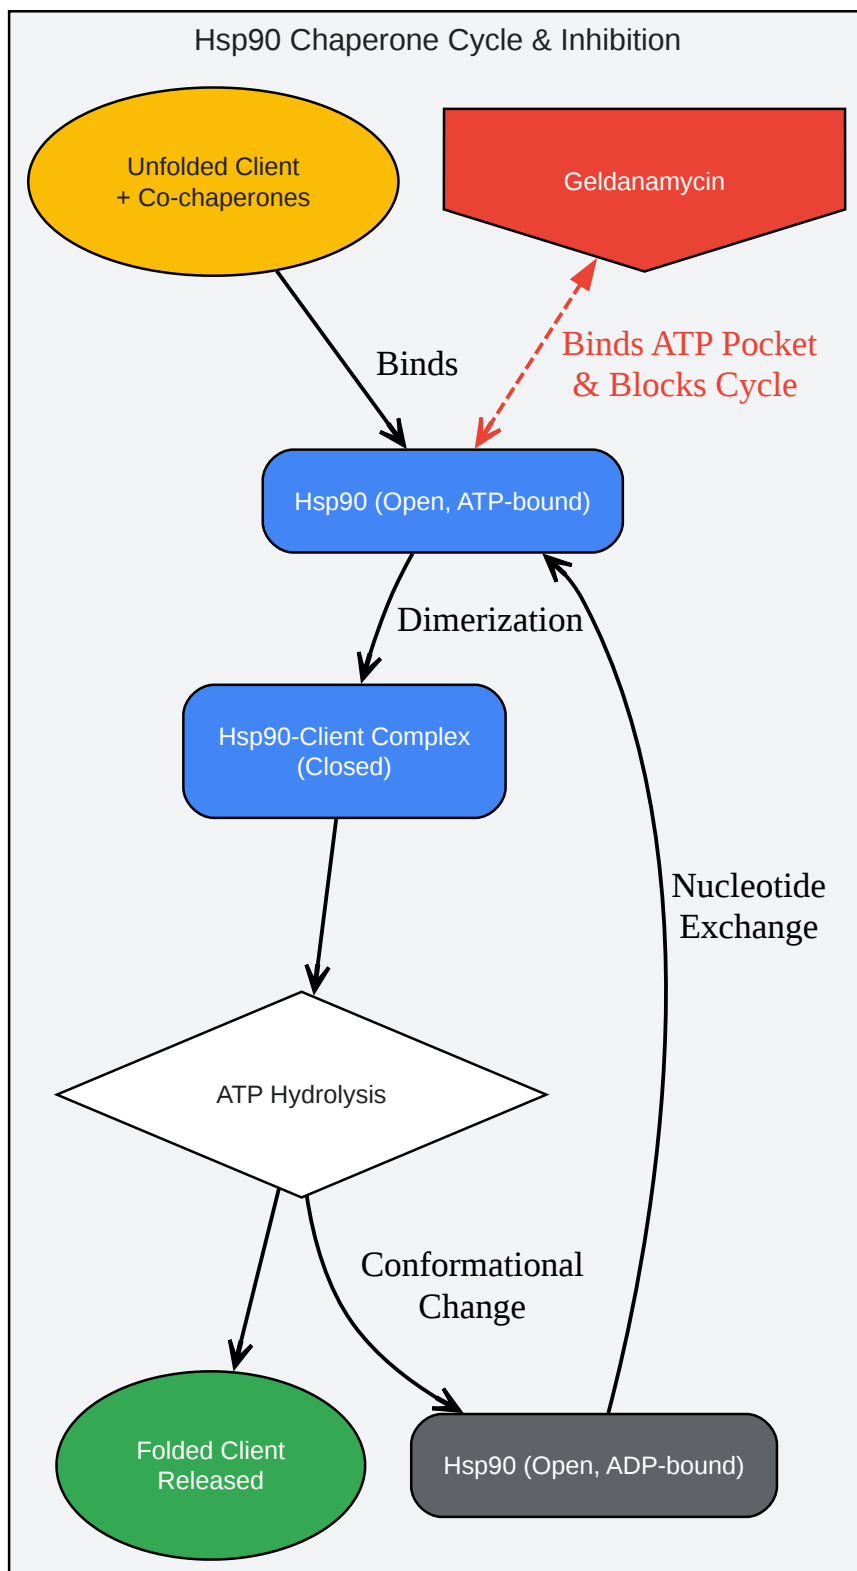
Hsp90 Chaperone Cycle & Inhibition

Unfolded Client
+ Co-chaperones

Geldanamycin

Binds

Binds ATP Pocket
& Blocks Cycle

Hsp90 (Open, ATP-bound)

Dimerization

Hsp90-Client Complex
(Closed)

Nucleotide
Exchange

ATP Hydrolysis

Conformational
Change

Folded Client
Released

Hsp90 (Open, ADP-bound)